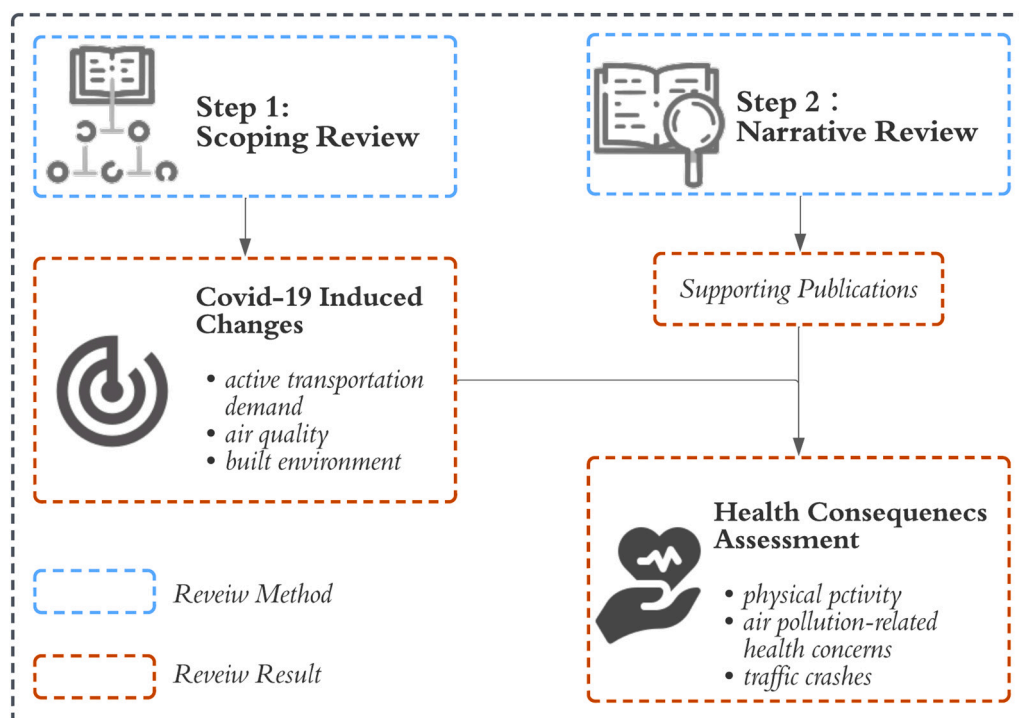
Step 1:
Scoping Review

Step 2：
Narrative Review

Covid-19 Induced Changes

• active transportation demand
• air quality
• built environment

Supporting Publications

Health Consequenecs Assessment

• physical pctivity
• air pollution-related health concerns
• traffic crashes

Reveiw Method

Reveiw Result